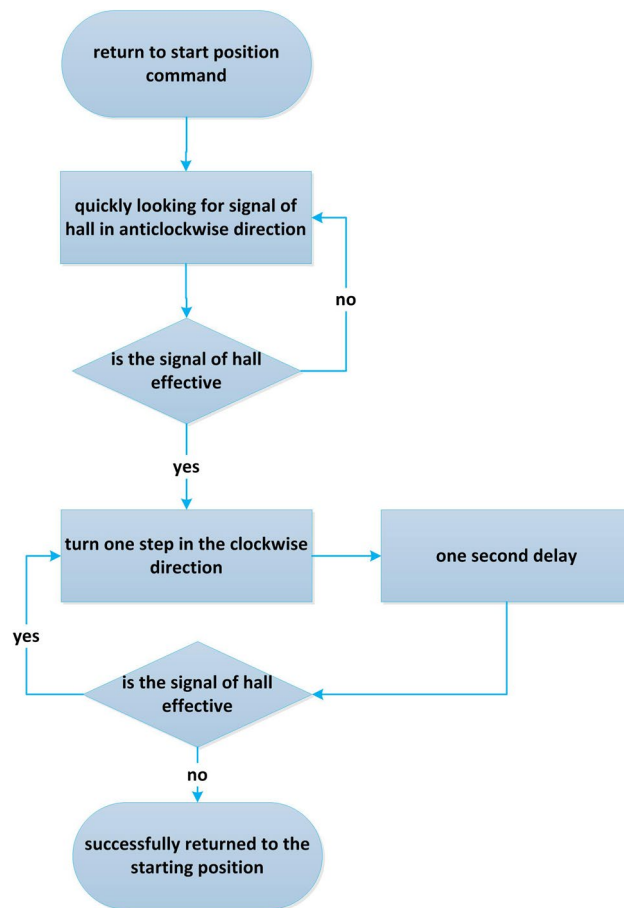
return to start position command

quickly looking for signal of hall in anticlockwise direction

no

is the signal of hall effective

yes

turn one step in the clockwise direction

one second delay

yes

is the signal of hall effective

no

successfully returned to the starting position